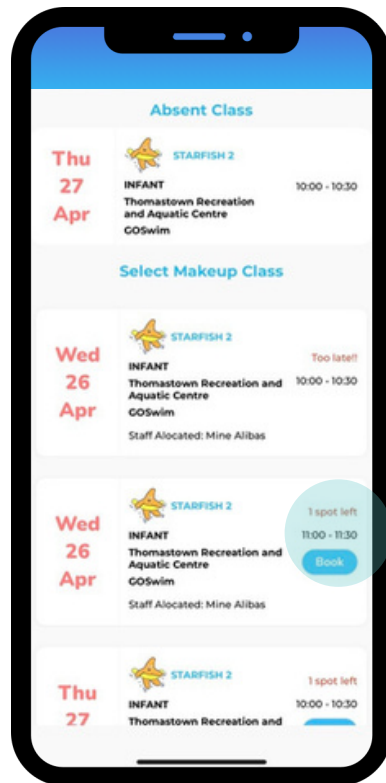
Absent Class

Thu
27
Apr

STARFISH 2
INFANT
Thomastown Recreation and Aquatic Centre
GOSwim

10:00 - 10:30

Select Makeup Class

Wed
26
Apr

STARFISH 2
INFANT
Thomastown Recreation and Aquatic Centre
GOSwim
Staff Alocated: Mine Alibas

Too late!!
10:00 - 10:30

Wed
26
Apr

STARFISH 2
INFANT
Thomastown Recreation and Aquatic Centre
GOSwim
Staff Alocated: Mine Alibas

1 spot left
11:00 - 11:30
Book

Thu
27

STARFISH 2
INFANT
Thomastown Recreation and

1 spot left
10:00 - 10:30